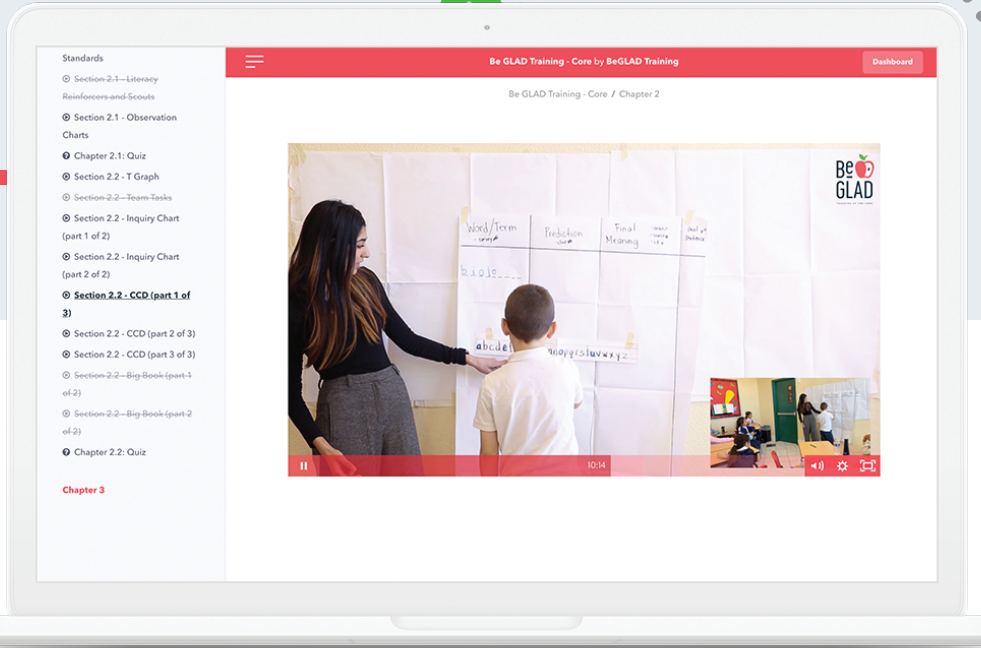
Standards

Section 2.1 - Literacy Reinforcers and Scouts

Section 2.1 - Observation Charts

Chapter 2.1: Quiz

Section 2.2 - T Graph

Section 2.2 - Team Tasks

Section 2.2 - Inquiry Chart (part 1 of 2)

Section 2.2 - Inquiry Chart (part 2 of 2)

Section 2.2 - CCD (part 1 of 3)

Section 2.2 - CCD (part 2 of 3)

Section 2.2 - CCD (part 3 of 3)

Section 2.2 - Big Book (part 1 of 2)

Section 2.2 - Big Book (part 2 of 2)

Chapter 2.2: Quiz

Chapter 3

Be GLAD Training - Core by BeGLAD Training

Dashboard

Be GLAD Training - Core / Chapter 2

Be GLAD

| Word/Term | Prediction | Final Meaning | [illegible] |
|---|---|---|---|

biolo___

abcdef

ghijklmnopqrstuvwxyz

10:14